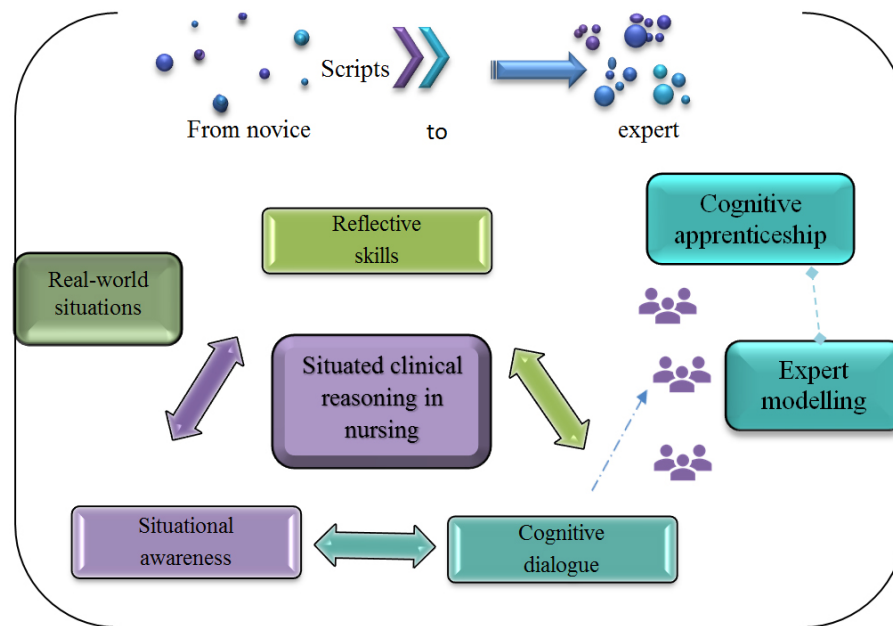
Scripts

From novice

to

expert

Cognitive apprenticeship

Reflective skills

Real-world situations

Situated clinical reasoning in nursing

Expert modelling

Situational awareness

Cognitive dialogue